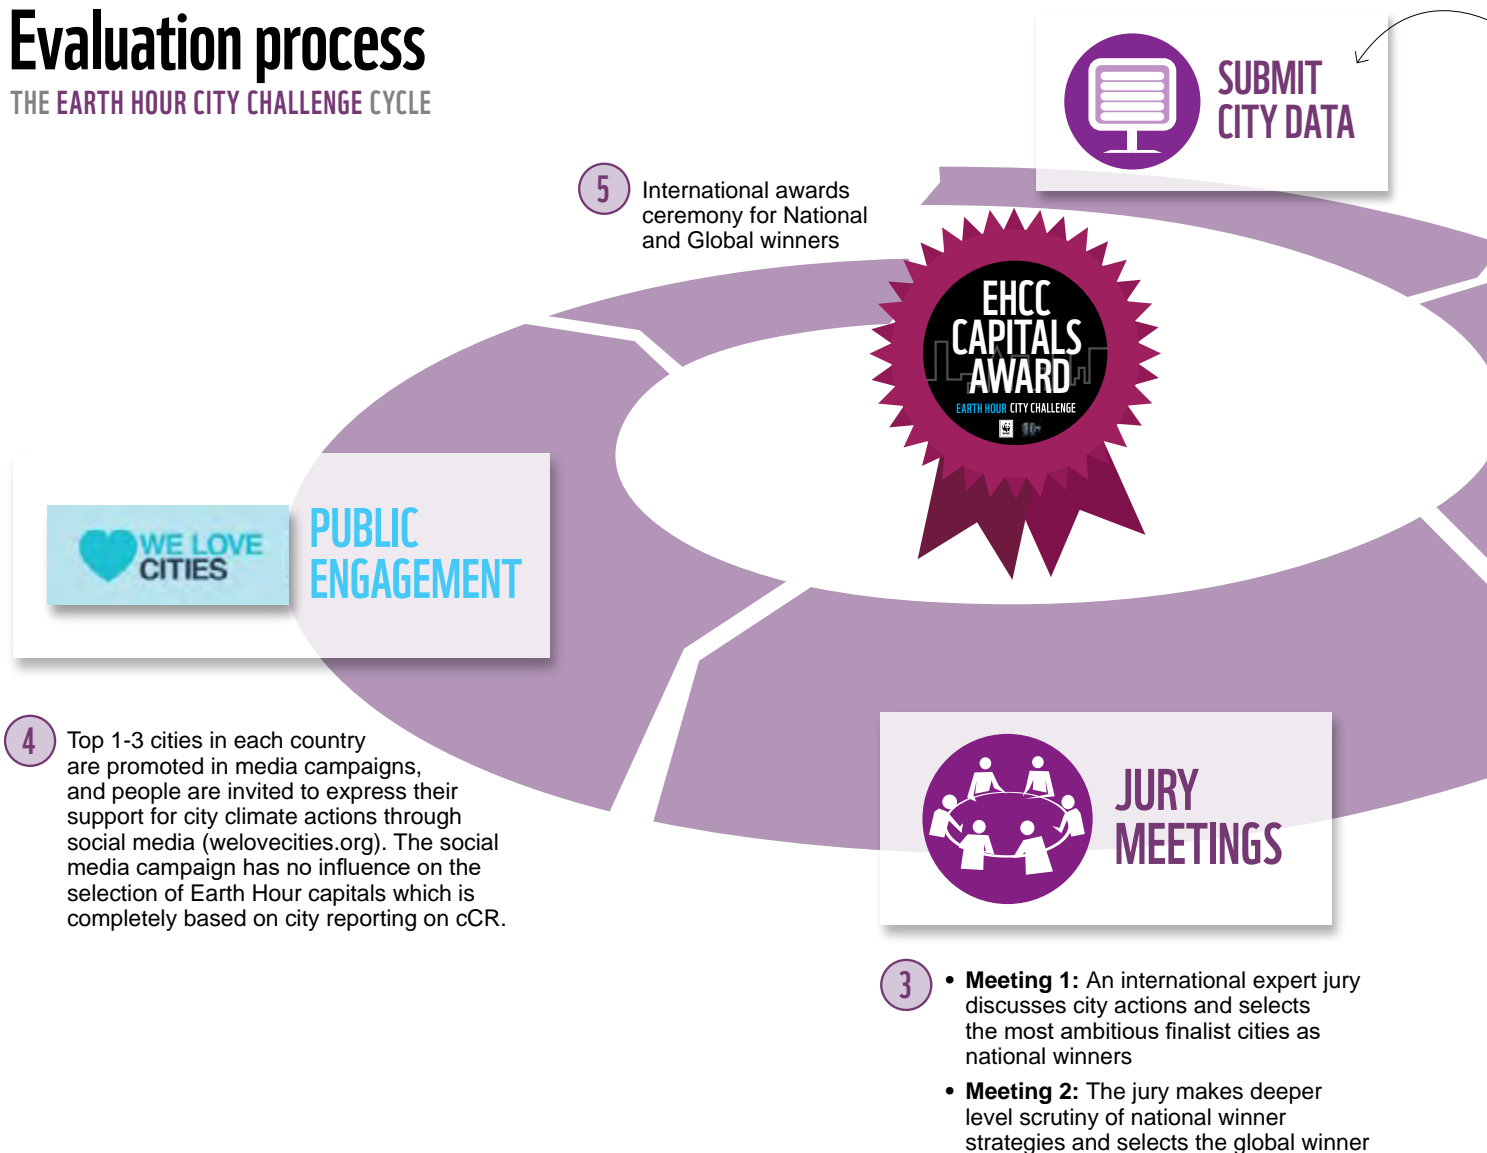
Evaluation process
THE EARTH HOUR CITY CHALLENGE CYCLE

SUBMIT CITY DATA

5 International awards ceremony for National and Global winners

EHCC CAPITALS AWARD
EARTH HOUR CITY CHALLENGE

WE LOVE CITIES

PUBLIC ENGAGEMENT

4 Top 1-3 cities in each country are promoted in media campaigns, and people are invited to express their support for city climate actions through social media (welovecities.org). The social media campaign has no influence on the selection of Earth Hour capitals which is completely based on city reporting on cCR.

JURY MEETINGS

3
• **Meeting 1:** An international expert jury discusses city actions and selects the most ambitious finalist cities as national winners
• **Meeting 2:** The jury makes deeper level scrutiny of national winner strategies and selects the global winner